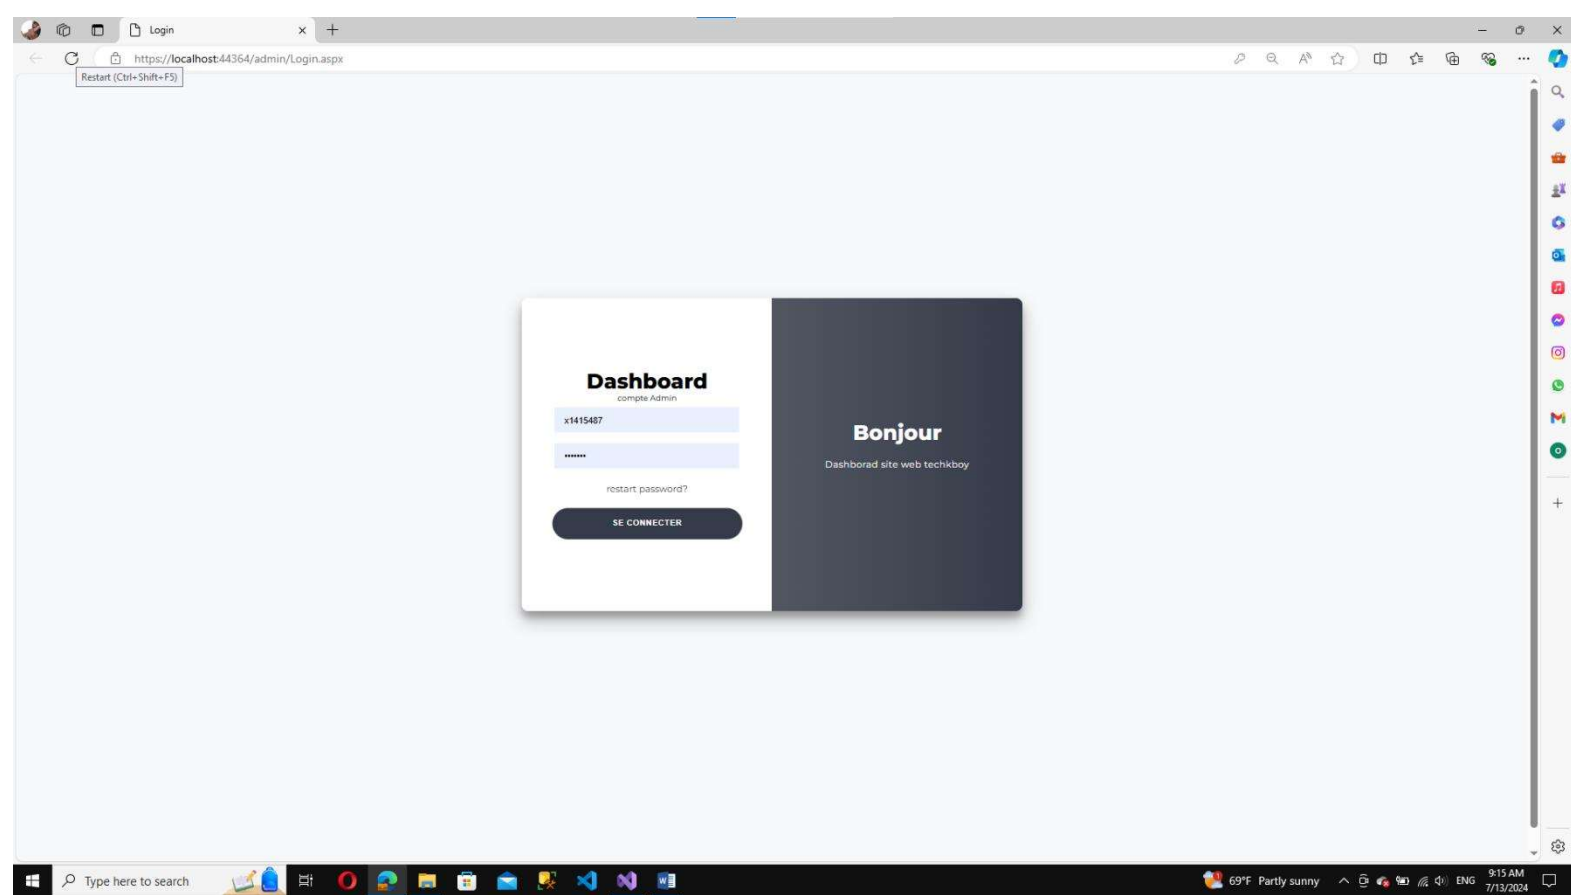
Login

https://localhost:44364/admin/Login.aspx

Restart (Ctrl+Shift+F5)

Dashboard
compte Admin

x1415487

•••••••

restart password?

SE CONNECTER

Bonjour

Dashborad site web techkboy

Type here to search

69°F Partly sunny

ENG

9:15 AM
7/13/2024